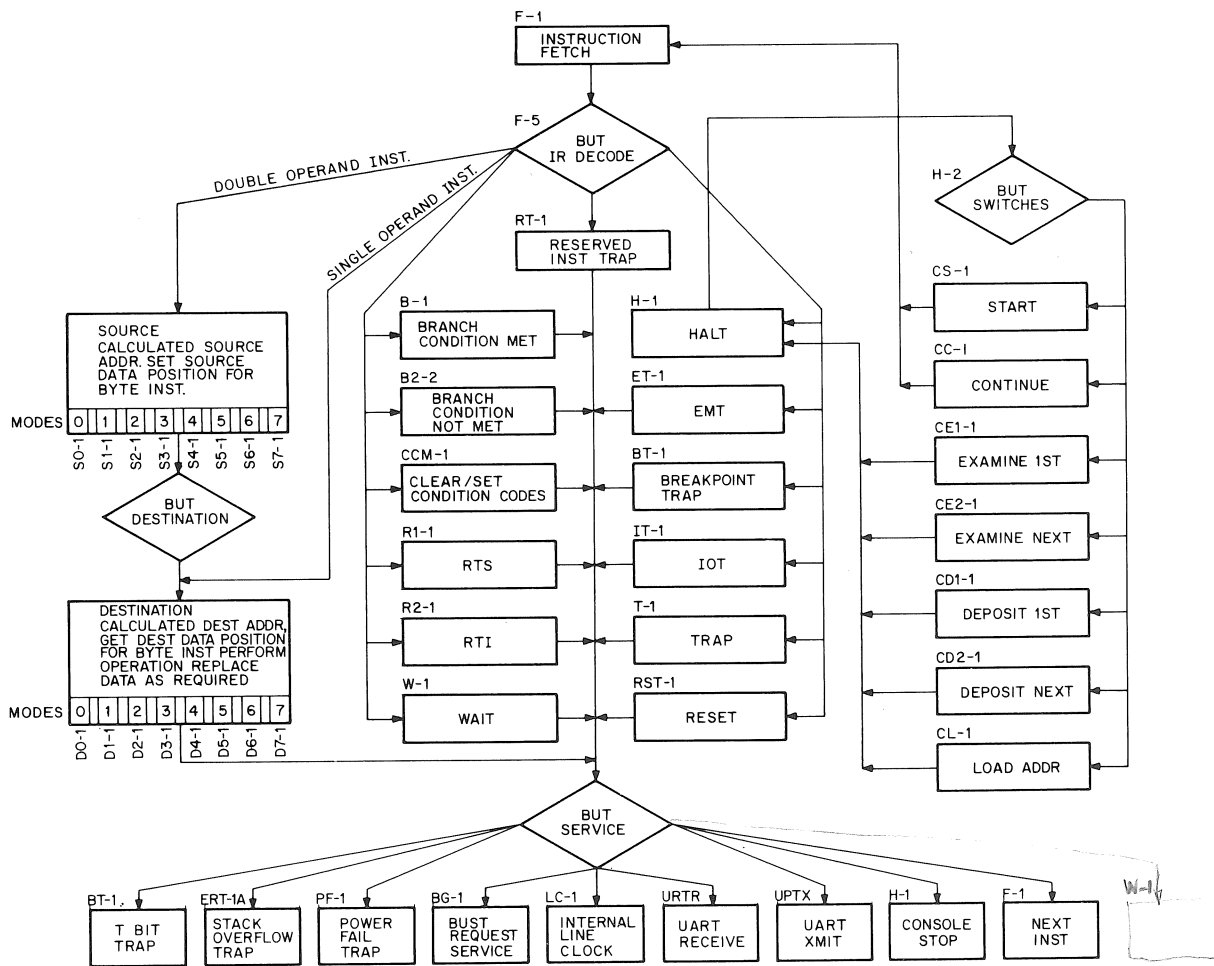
F-1
INSTRUCTION FETCH

F-5
BUT IR DECODE

DOUBLE OPERAND INST.

SINGLE OPERAND INST.

H-2
BUT SWITCHES

RT-1
RESERVED INST TRAP

SOURCE
CALCULATED SOURCE ADDR. SET SOURCE DATA POSITION FOR BYTE INST.

| MODES | 0 | 1 | 2 | 3 | 4 | 5 | 6 | 7 |
|---|---|---|---|---|---|---|---|---|
| | SO-1 | S1-1 | S2-1 | S3-1 | S4-1 | S5-1 | S6-1 | S7-1 |

BUT DESTINATION

DESTINATION
CALCULATED DEST ADDR, GET DEST DATA POSITION FOR BYTE INST PERFORM OPERATION REPLACE DATA AS REQUIRED

| MODES | 0 | 1 | 2 | 3 | 4 | 5 | 6 | 7 |
|---|---|---|---|---|---|---|---|---|
| | DO-1 | D1-1 | D2-1 | D3-1 | D4-1 | D5-1 | D6-1 | D7-1 |

B-1
BRANCH CONDITION MET

B2-2
BRANCH CONDITION NOT MET

CCM-1
CLEAR/SET CONDITION CODES

R1-1
RTS

R2-1
RTI

W-1
WAIT

H-1
HALT

ET-1
EMT

BT-1
BREAKPOINT TRAP

IT-1
IOT

T-1
TRAP

RST-1
RESET

CS-1
START

CC-1
CONTINUE

CE1-1
EXAMINE 1ST

CE2-1
EXAMINE NEXT

CD1-1
DEPOSIT 1ST

CD2-1
DEPOSIT NEXT

CL-1
LOAD ADDR

BUT SERVICE

BT-1.
T BIT TRAP

ERT-1A
STACK OVERFLOW TRAP

PF-1
POWER FAIL TRAP

BG-1
BUST REQUEST SERVICE

LC-1
INTERNAL LINE CLOCK

URTR
UART RECEIVE

UPTX
UART XMIT

H-1
CONSOLE STOP

F-1
NEXT INST

W-1